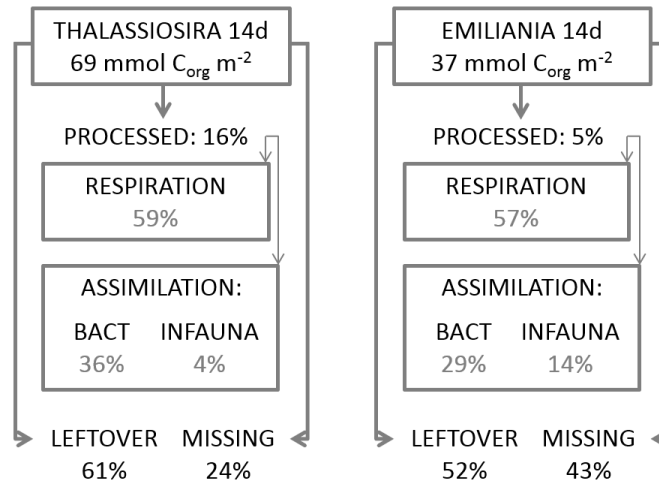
THALASSIOSIRA 14d
69 mmol $C_{org}$ $m^{-2}$

PROCESSED: 16%

RESPIRATION
59%

ASSIMILATION:
BACT INFAUNA
36% 4%

LEFTOVER MISSING
61% 24%

EMILIANIA 14d
37 mmol $C_{org}$ $m^{-2}$

PROCESSED: 5%

RESPIRATION
57%

ASSIMILATION:
BACT INFAUNA
29% 14%

LEFTOVER MISSING
52% 43%